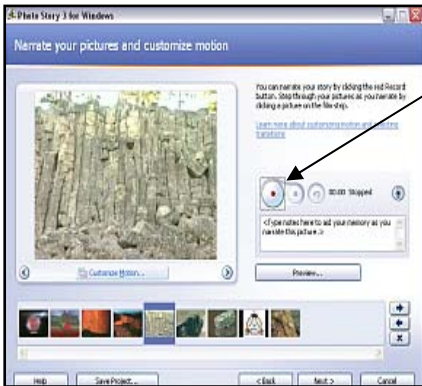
Photo Story 3 for Windows

Narrate your pictures and customize motion

You can narrate your story by clicking the red Record button. Step through your pictures as you narrate by clicking a picture on the film strip.

Learn more about customizing motion and adding transitions

00:00 Stopped

<Type notes here to aid your memory as you narrate this picture.>

Customize Motion...

Preview...

Help

Save Project...

< Back

Next >

Cancel